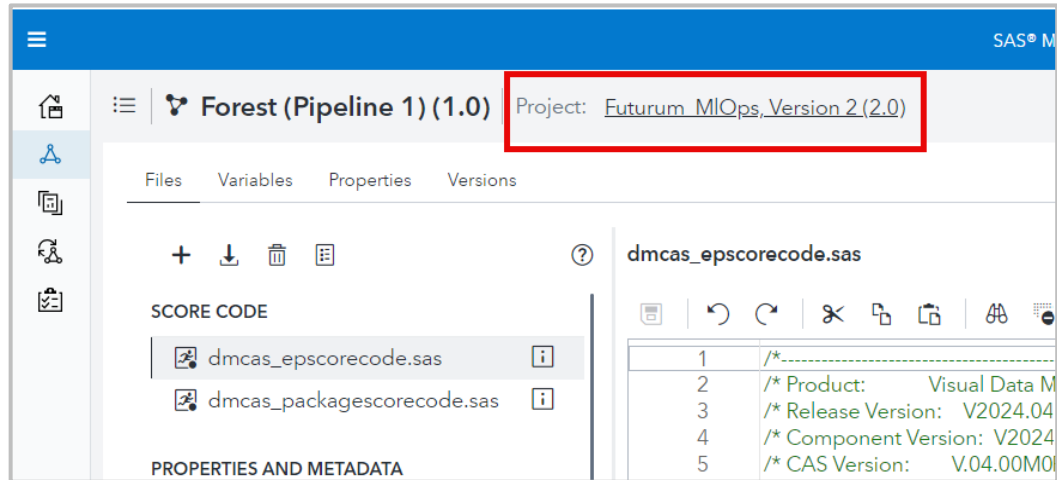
SAS® M

Forest (Pipeline 1) (1.0) Project: Futurum_MlOps, Version 2 (2.0)

Files Variables Properties Versions

SCORE CODE

dmcas_epscorecode.sas

dmcas_packagescorecode.sas

PROPERTIES AND METADATA

dmcas_epscorecode.sas

1 /*------------------------------------------------
2 /* Product: Visual Data M
3 /* Release Version: V2024.04
4 /* Component Version: V2024
5 /* CAS Version: V.04.00M0